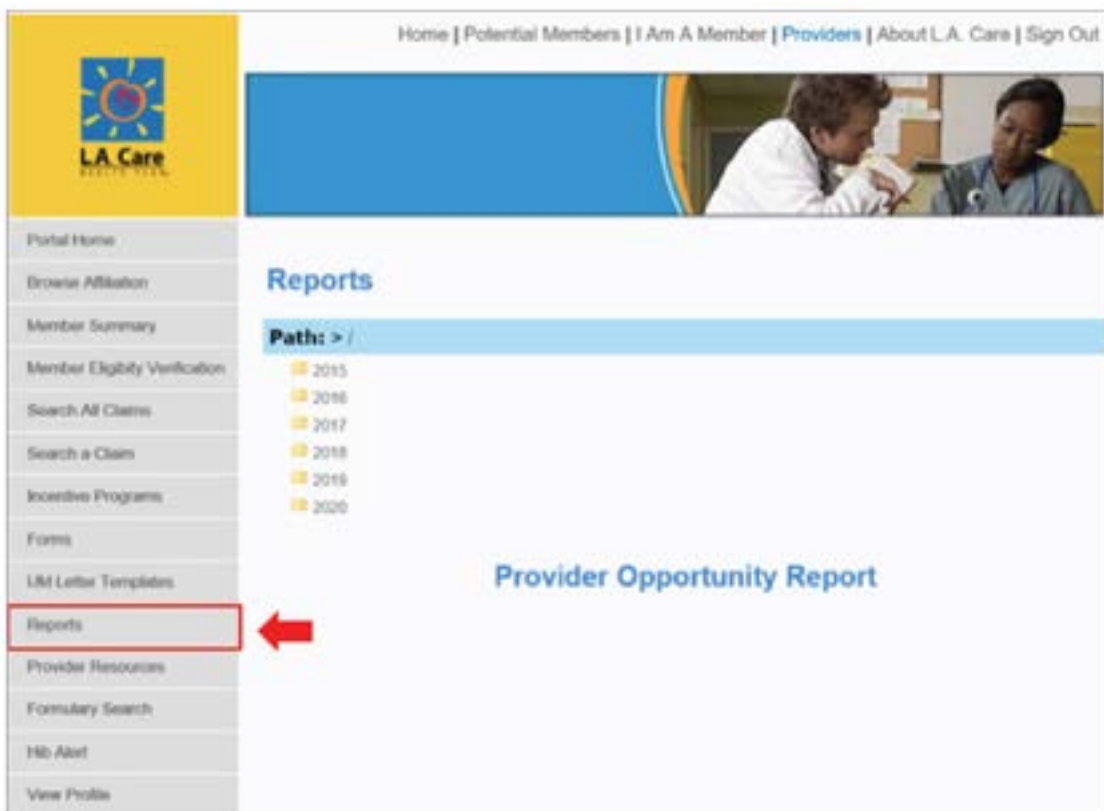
Home | Potential Members | I Am A Member | Providers | About L.A. Care | Sign Out

L.A. Care
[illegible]

Portal Home
Browse Affiliation
Member Summary
Member Eligibity Verification
Search All Claims
Search a Claim
Incentive Programs
Forms
UM Letter Templates
Reports
Provider Resources
Formulary Search
Hib Alert
View Profile

Reports

Path: > /

2015
2016
2017
2018
2019
2020

Provider Opportunity Report